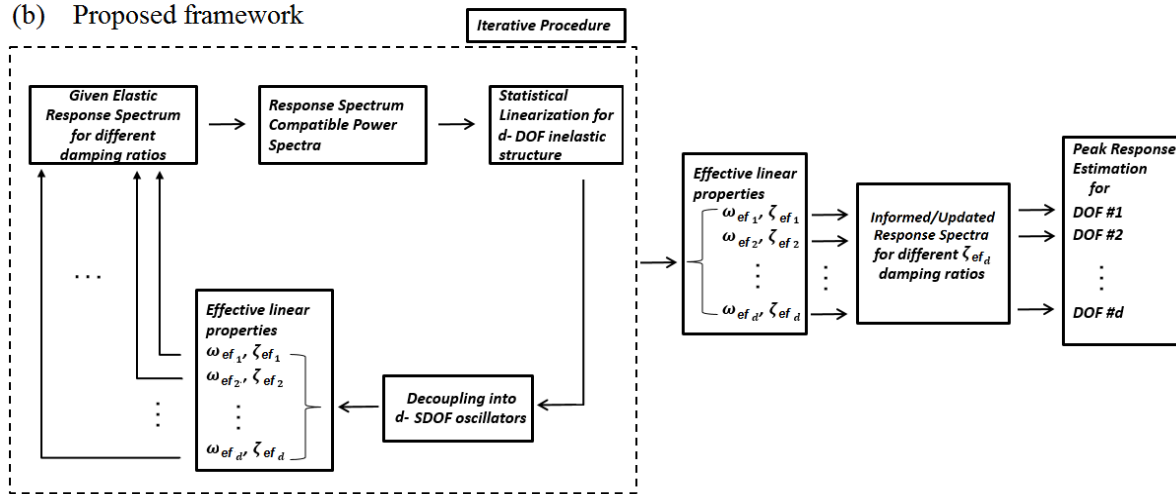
(b) Proposed framework

Iterative Procedure

Given Elastic Response Spectrum for different damping ratios

Response Spectrum Compatible Power Spectra

Statistical Linearization for d- DOF inelastic structure

...

Effective linear properties
$\omega_{ef_1}, \zeta_{ef_1}$
$\omega_{ef_2}, \zeta_{ef_2}$
⋮
$\omega_{ef_d}, \zeta_{ef_d}$

Decoupling into d- SDOF oscillators

Effective linear properties
$\omega_{ef_1}, \zeta_{ef_1}$
$\omega_{ef_2}, \zeta_{ef_2}$
⋮
$\omega_{ef_d}, \zeta_{ef_d}$

Informed/Updated Response Spectra for different $\zeta_{ef_d}$ damping ratios

Peak Response Estimation for
DOF #1
DOF #2
⋮
DOF #d